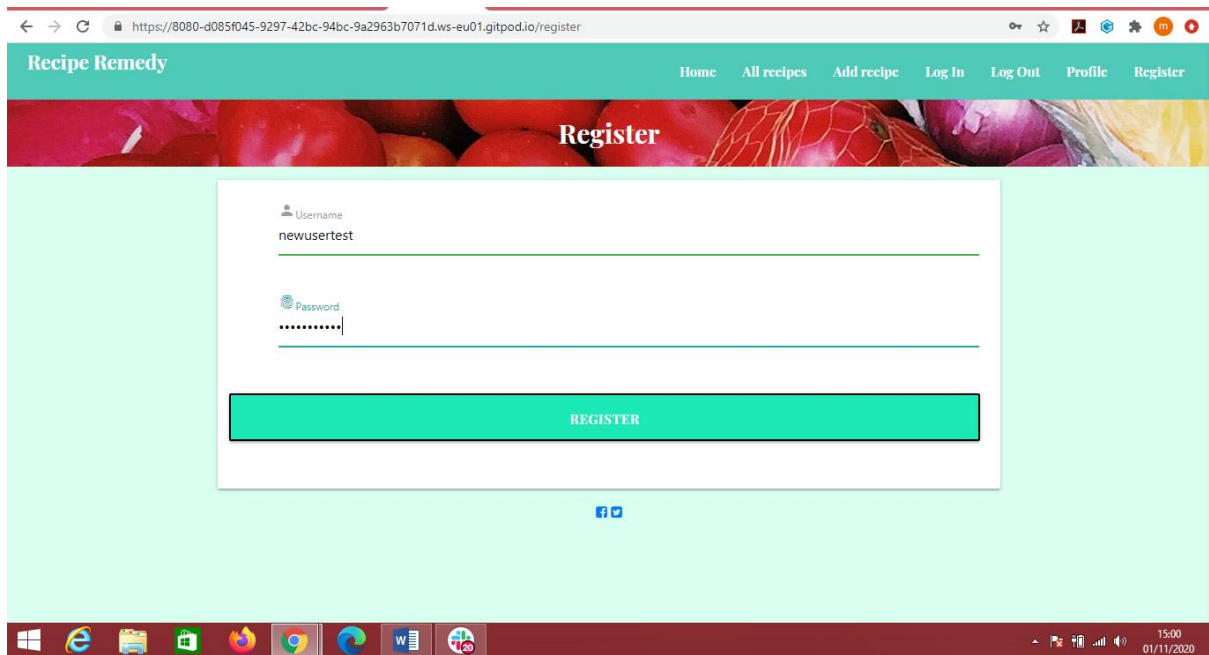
https://8080-d085f045-9297-42bc-94bc-9a2963b7071d.ws-eu01.gitpod.io/register

Recipe Remedy

Home All recipes Add recipe Log In Log Out Profile Register

Register

Username
newusertest

Password
•••••••••••

REGISTER

20

15:00
01/11/2020